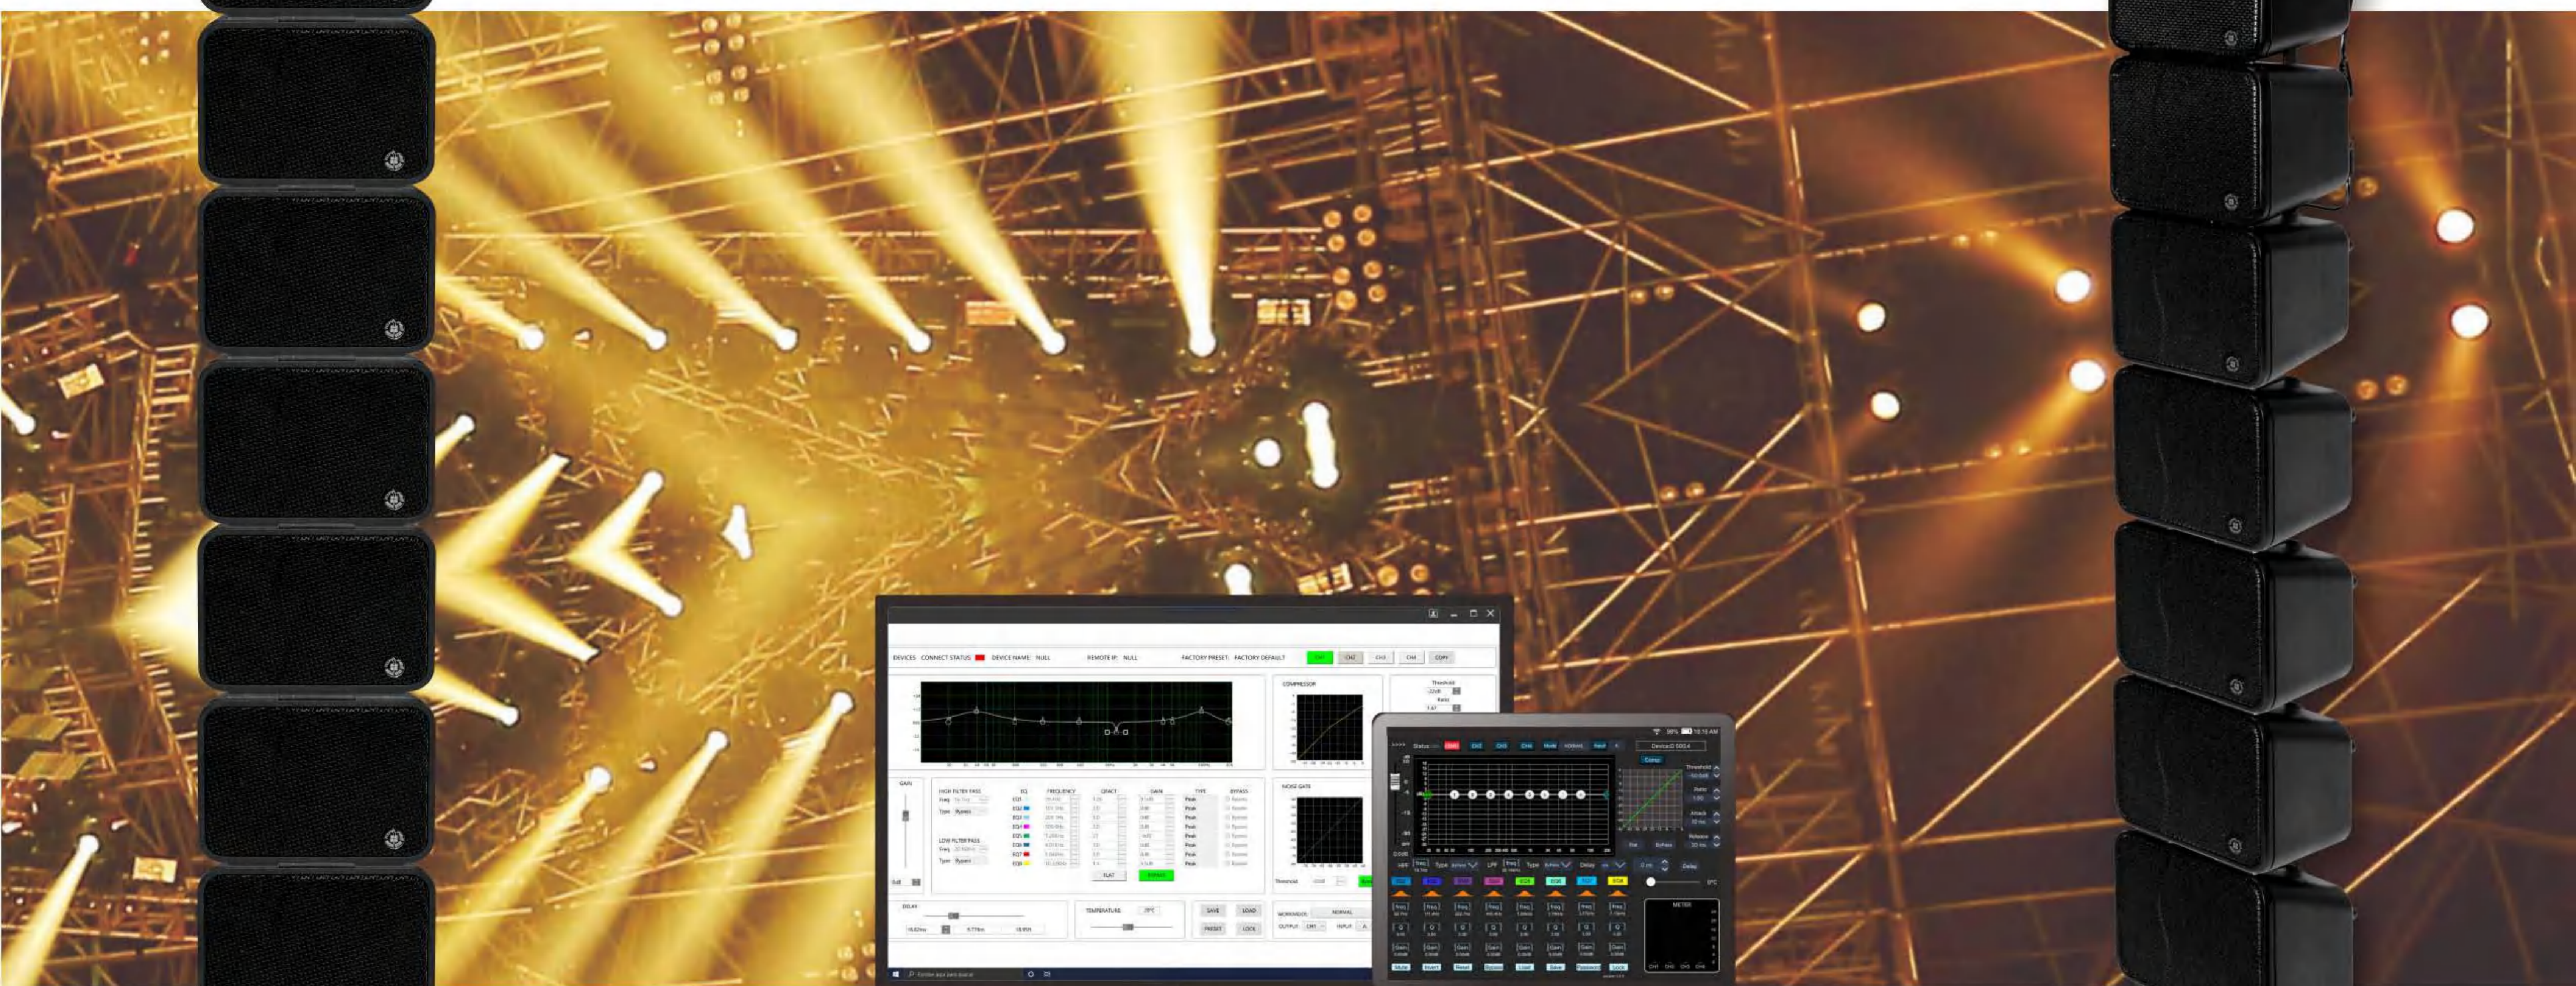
DEVICES CONNECT STATUS DEVICE NAME: NULL REMOTE IP: NULL FACTORY PRESET: FACTORY DEFAULT CH1 CH2 CH3 CH4 COPY

COMPRESSOR

NOISE GATE

GAIN

HIGH FILTER PASS

LOW FILTER PASS

EQ FREQUENCY Q/FACT GAIN TYPE BYPASS

FLAT

DELAY

TEMPERATURE

SAVE LOAD PRESET LOCK

NORMAL

OUTPUT INPUT

Status

Threshold

Ratio

Attack

Release

METER